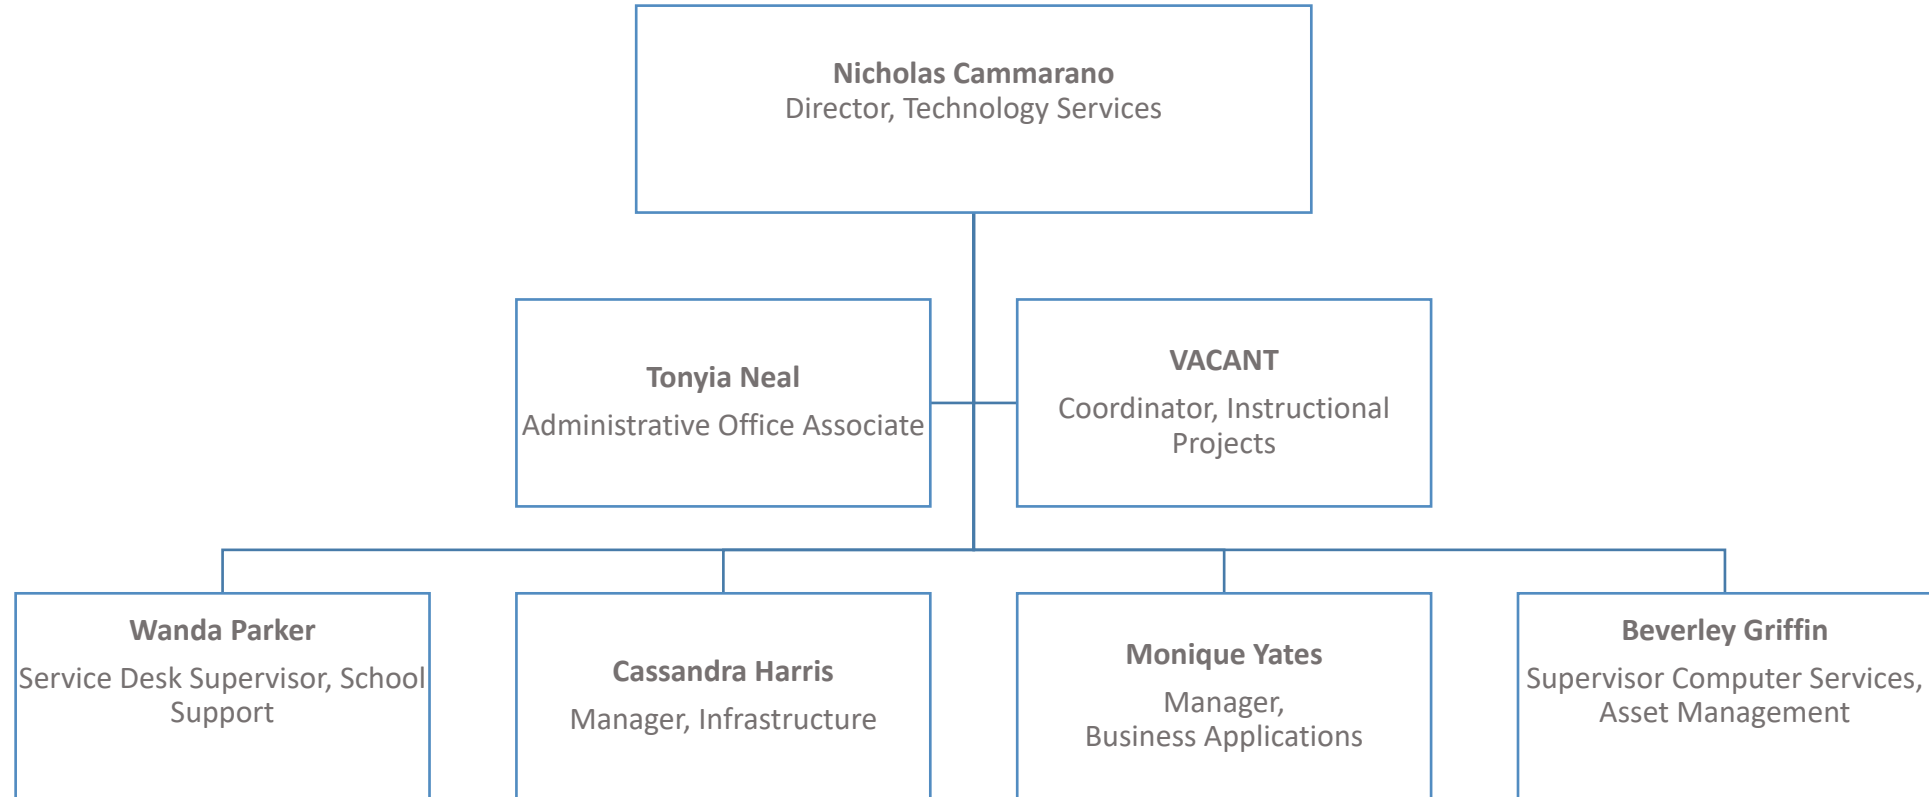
**Nicholas Cammarano**
Director, Technology Services

**Tonyia Neal**
Administrative Office Associate

**VACANT**
Coordinator, Instructional Projects

**Wanda Parker**
Service Desk Supervisor, School Support

**Cassandra Harris**
Manager, Infrastructure

**Monique Yates**
Manager, Business Applications

**Beverley Griffin**
Supervisor Computer Services, Asset Management